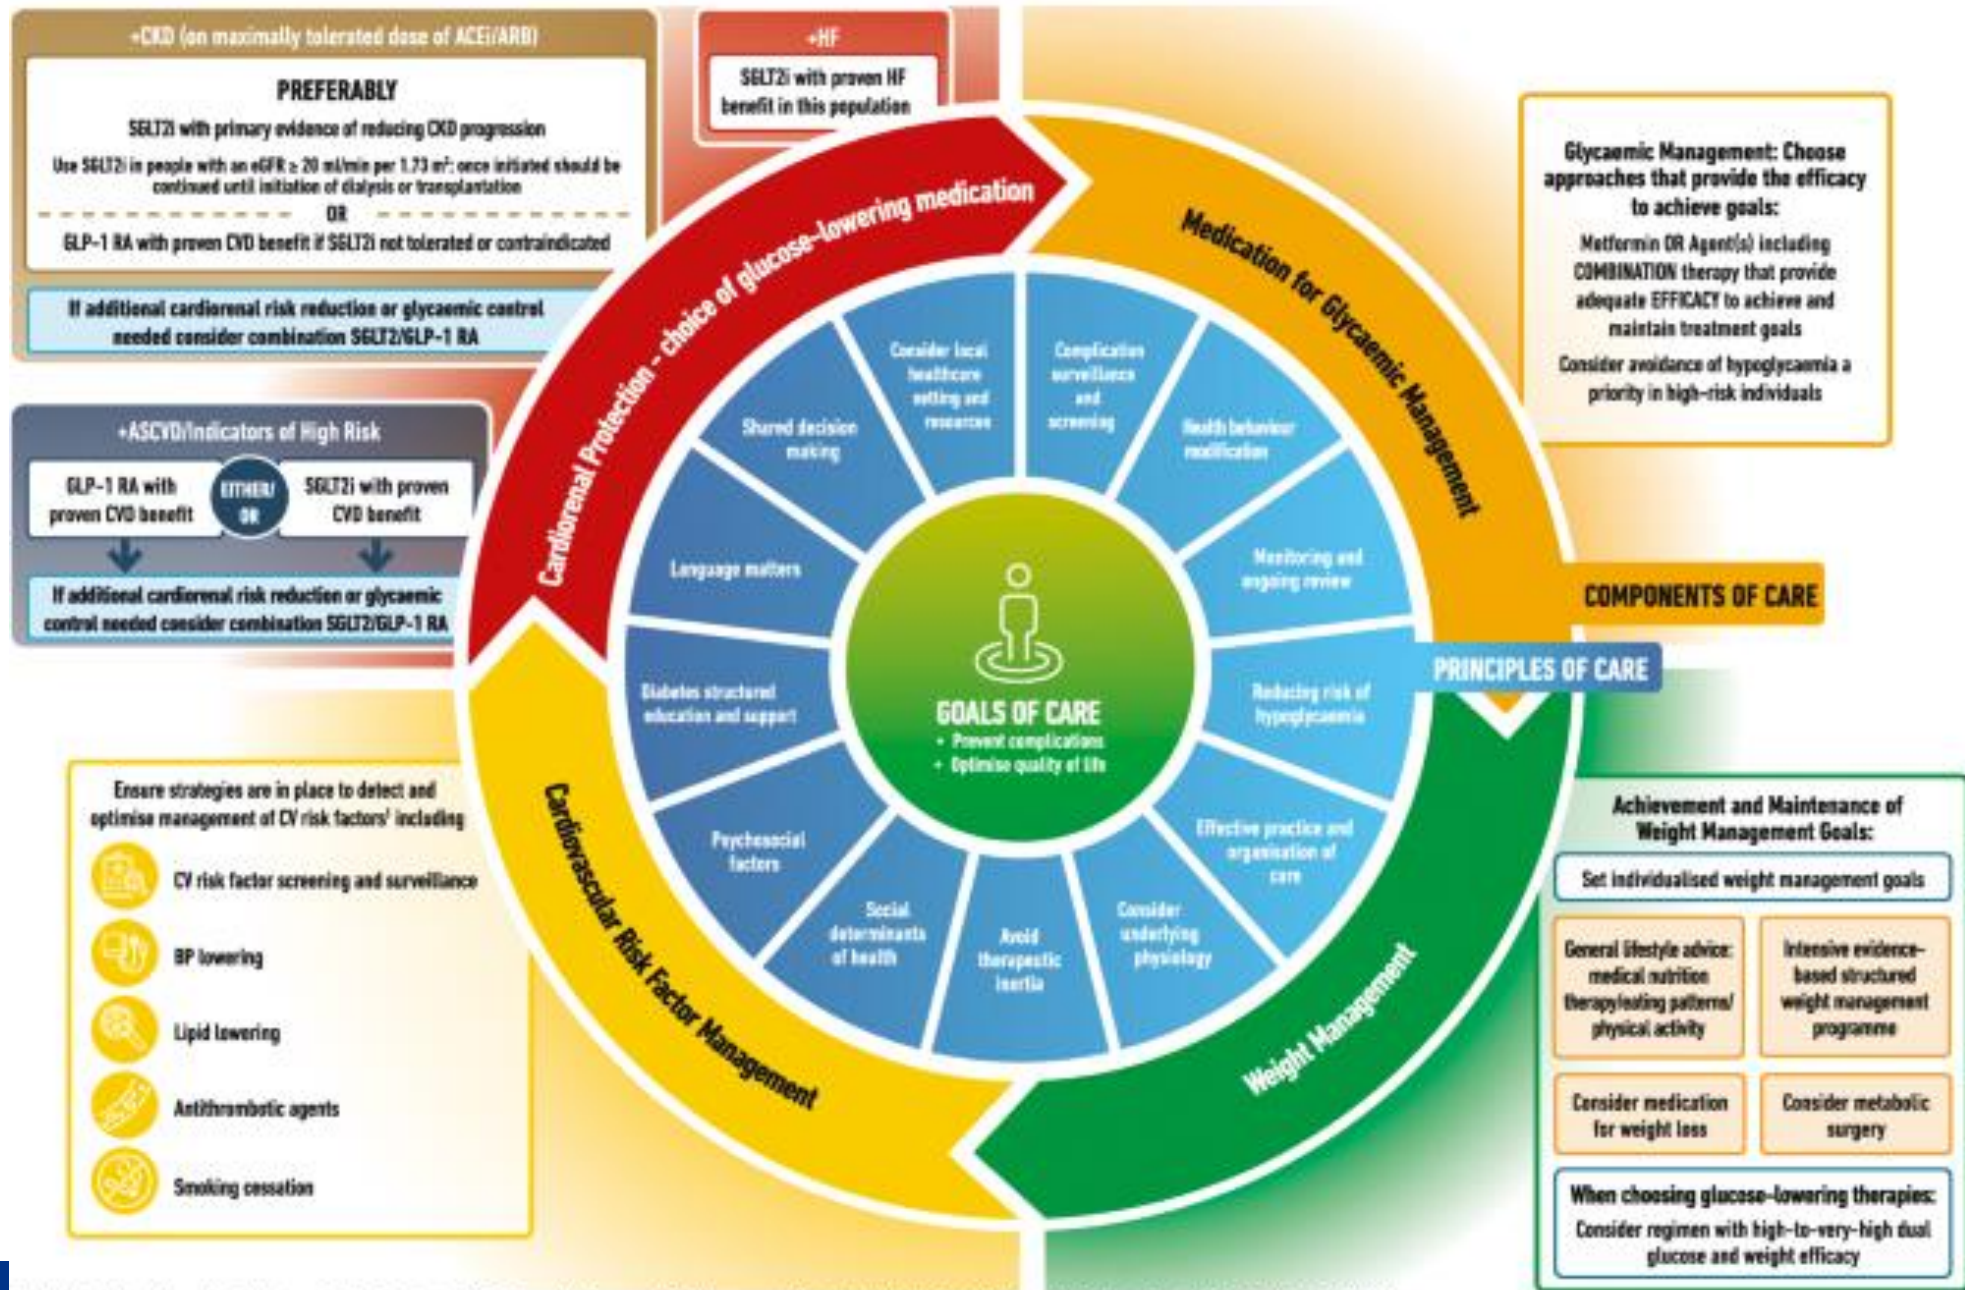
+CKD (on maximally tolerated dose of ACEi/ARB)

PREFERABLY

SGLT2i with primary evidence of reducing CKD progression

Use SGLT2i in people with an eGFR ≥ 20 ml/min per 1.73 m²; once initiated should be continued until initiation of dialysis or transplantation

OR

GLP-1 RA with proven CVD benefit if SGLT2i not tolerated or contraindicated

If additional cardiorenal risk reduction or glycaemic control needed consider combination SGLT2/GLP-1 RA

+HF

SGLT2i with proven HF benefit in this population

+ASCVD/Indicators of High Risk

GLP-1 RA with proven CVD benefit

EITHER/ OR

SGLT2i with proven CVD benefit

If additional cardiorenal risk reduction or glycaemic control needed consider combination SGLT2/GLP-1 RA

Glycaemic Management: Choose approaches that provide the efficacy to achieve goals:

Metformin OR Agent(s) including COMBINATION therapy that provide adequate EFFICACY to achieve and maintain treatment goals

Consider avoidance of hypoglycaemia a priority in high-risk individuals

Cardiorenal Protection - choice of glucose-lowering medication

Medication for Glycaemic Management

COMPONENTS OF CARE

PRINCIPLES OF CARE

Consider local healthcare setting and resources

Complication surveillance and screening

Shared decision making

Health behaviour modification

Language matters

Monitoring and ongoing review

Diabetes structured education and support

Reducing risk of hypoglycaemia

Psychosocial factors

Effective practice and organisation of care

Social determinants of health

Avoid therapeutic inertia

Consider underlying physiology

GOALS OF CARE
• Prevent complications
• Optimise quality of life

Cardiovascular Risk Factor Management

Weight Management

Ensure strategies are in place to detect and optimise management of CV risk factors¹ including

CV risk factor screening and surveillance

BP lowering

Lipid lowering

Antithrombotic agents

Smoking cessation

Achievement and Maintenance of Weight Management Goals:

Set individualised weight management goals

General lifestyle advice: medical nutrition therapy/eating patterns/ physical activity

Intensive evidence-based structured weight management programme

Consider medication for weight loss

Consider metabolic surgery

When choosing glucose-lowering therapies: Consider regimen with high-to-very-high dual glucose and weight efficacy